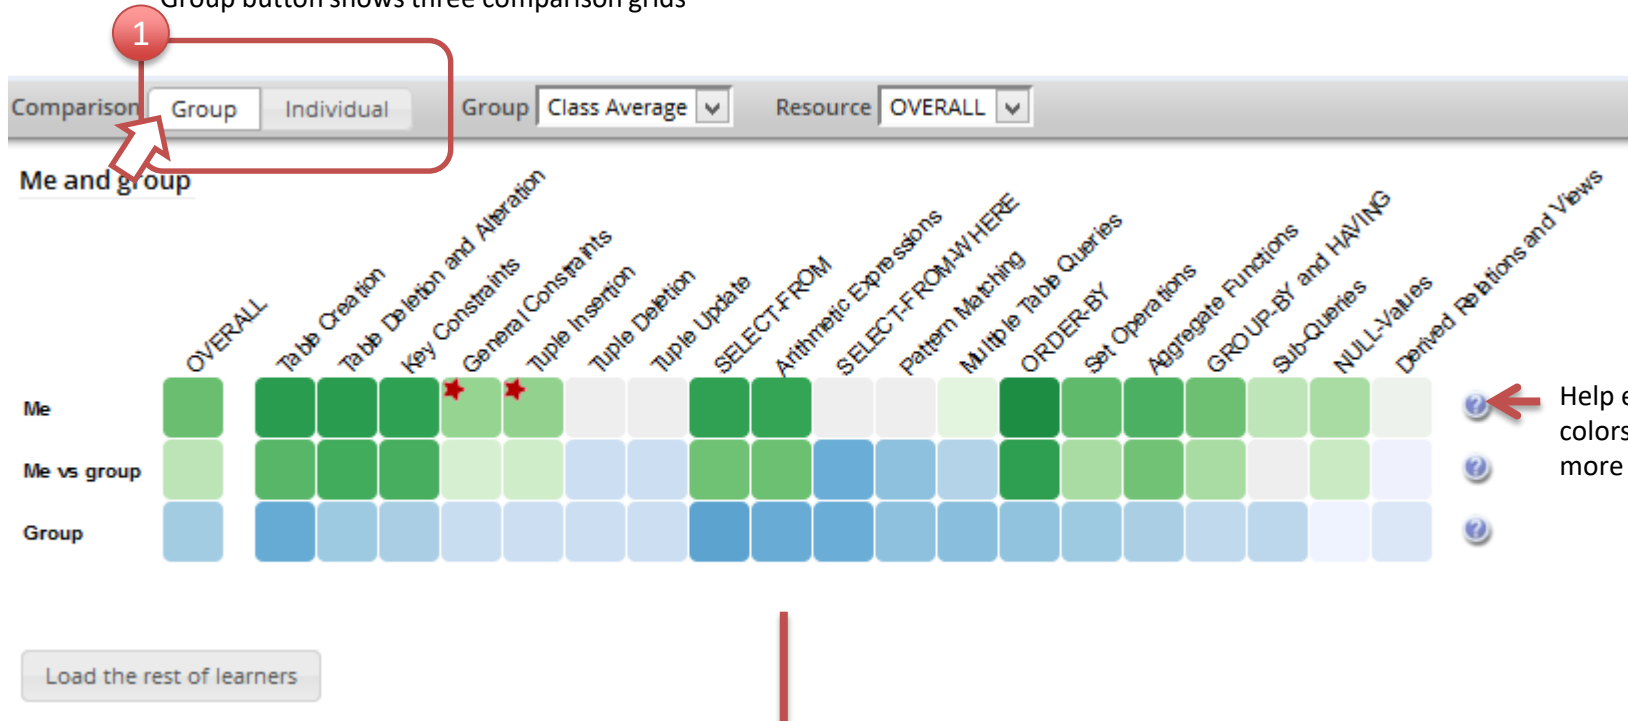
Group button shows three comparison grids

1

Comparison Group Individual Group Class Average Resource OVERALL

Me and group

OVERALL
Table Creation
Table Deletion and Alteration
Key Constraints
General Constraints
Tuple Insertion
Tuple Deletion
Tuple Update
SELECT-FROM
Arithmetic Expressions
SELECT-FROM-WHERE
Pattern Matching
Multiple Table Queries
ORDER-BY
Set Operations
Aggregate Functions
GROUP-BY and HAVING
Sub-Queries
NULL-Values
Derived Relations and Views

Me
Me vs group
Group

Help e
colors
more

Load the rest of learners